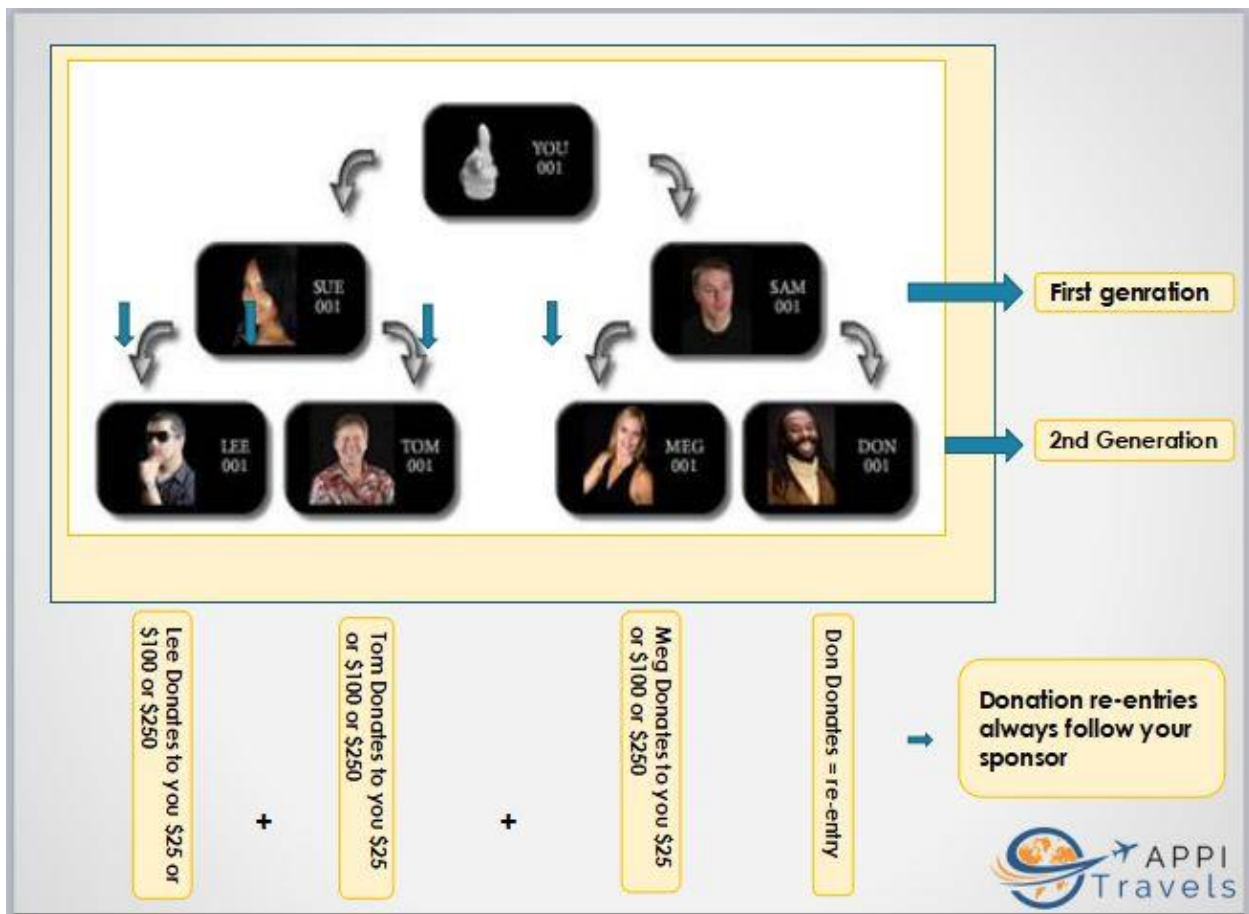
YOU
001

SUE
001

SAM
001

First genration

LEE
001

TOM
001

MEG
001

DON
001

2nd Generation

Lee Donates to you $25 or $100 or $250

+

Tom Donates to you $25 or $100 or $250

+

Meg Donates to you $25 or $100 or $250

Don Donates = re-entry

Donation re-entries always follow your sponsor

APPI
Travels